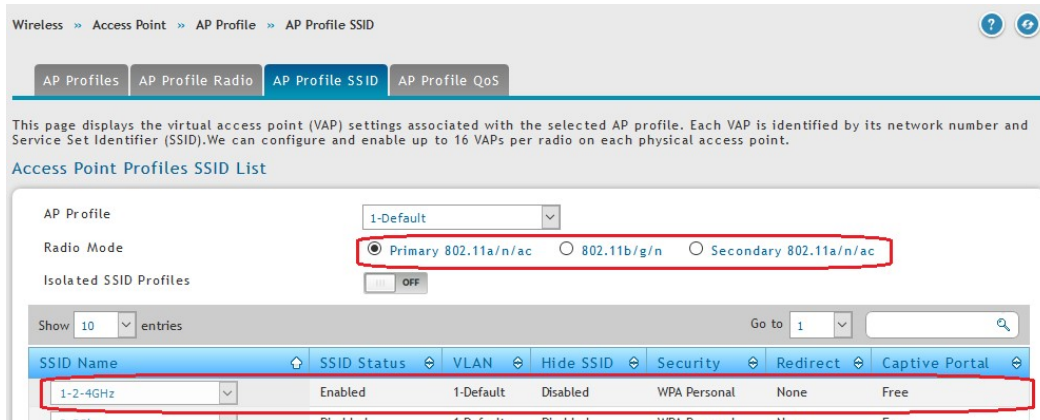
Wireless » Access Point » AP Profile » AP Profile SSID

AP Profiles | AP Profile Radio | AP Profile SSID | AP Profile QoS

This page displays the virtual access point (VAP) settings associated with the selected AP profile. Each VAP is identified by its network number and Service Set Identifier (SSID).We can configure and enable up to 16 VAPs per radio on each physical access point.

Access Point Profiles SSID List

AP Profile 1-Default

Radio Mode Primary 802.11a/n/ac 802.11b/g/n Secondary 802.11a/n/ac

Isolated SSID Profiles OFF

Show 10 entries Go to 1

| SSID Name | SSID Status | VLAN | Hide SSID | Security | Redirect | Captive Portal |
|---|---|---|---|---|---|---|
| 1-2-4GHz | Enabled | 1-Default | Disabled | WPA Personal | None | Free |